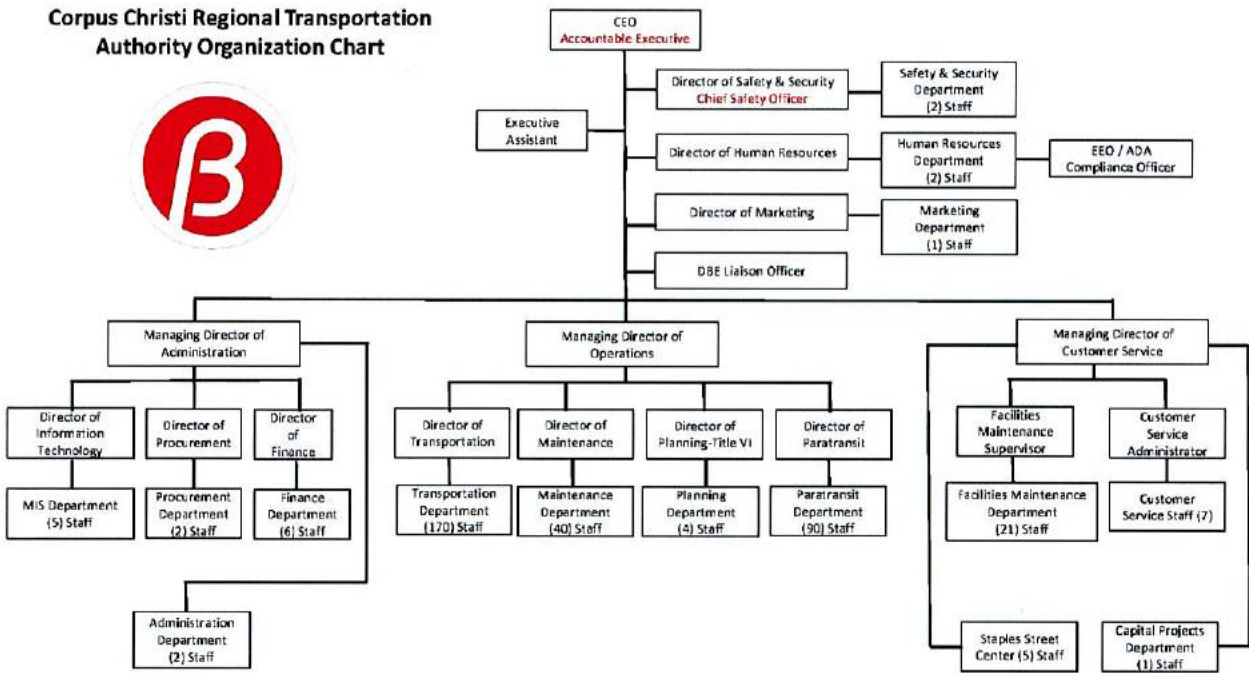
Corpus Christi Regional Transportation Authority Organization Chart

CEO
Accountable Executive

Executive Assistant

Director of Safety & Security
Chief Safety Officer

Safety & Security Department (2) Staff

Director of Human Resources

Human Resources Department (2) Staff

EEO / ADA Compliance Officer

Director of Marketing

Marketing Department (1) Staff

DBE Liaison Officer

Managing Director of Administration

Director of Information Technology

MIS Department (5) Staff

Director of Procurement

Procurement Department (2) Staff

Director of Finance

Finance Department (6) Staff

Administration Department (2) Staff

Managing Director of Operations

Director of Transportation

Transportation Department (170) Staff

Director of Maintenance

Maintenance Department (40) Staff

Director of Planning-Title VI

Planning Department (4) Staff

Director of Paratransit

Paratransit Department (90) Staff

Managing Director of Customer Service

Facilities Maintenance Supervisor

Facilities Maintenance Department (21) Staff

Customer Service Administrator

Customer Service Staff (7)

Staples Street Center (5) Staff

Capital Projects Department (1) Staff